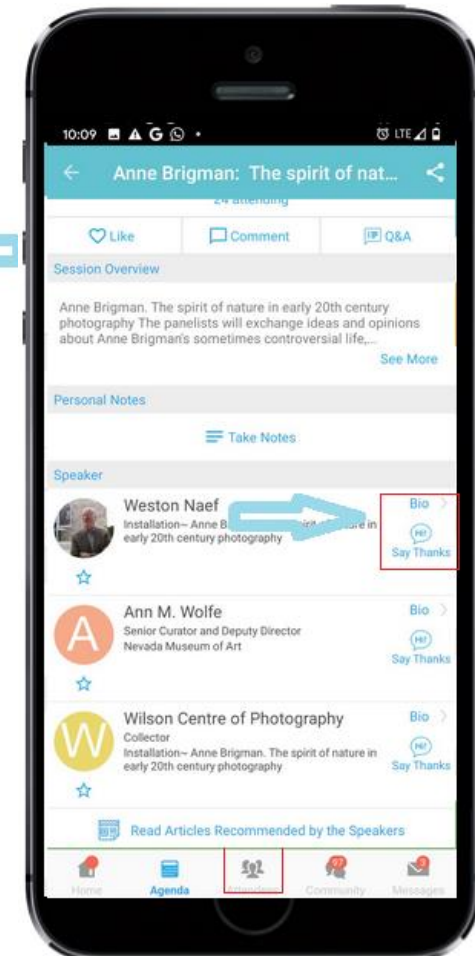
10:09

LTE

← Anne Brigman: The spirit of nat...

24 attending

Like | Comment | Q&A

Session Overview

Anne Brigman. The spirit of nature in early 20th century photography The panelists will exchange ideas and opinions about Anne Brigman's sometimes controversial life,...

See More

Personal Notes

Take Notes

Speaker

Weston Naef
Installation~ Anne B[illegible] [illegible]re in early 20th century photography

Bio
Hi!
Say Thanks

A
Ann M. Wolfe
Senior Curator and Deputy Director
Nevada Museum of Art

Bio
Hi!
Say Thanks

W
Wilson Centre of Photography
Collector
Installation~ Anne Brigman. The spirit of nature in early 20th century photography

Bio
Hi!
Say Thanks

Read Articles Recommended by the Speakers

Home | Agenda | Attendees | Community | Messages